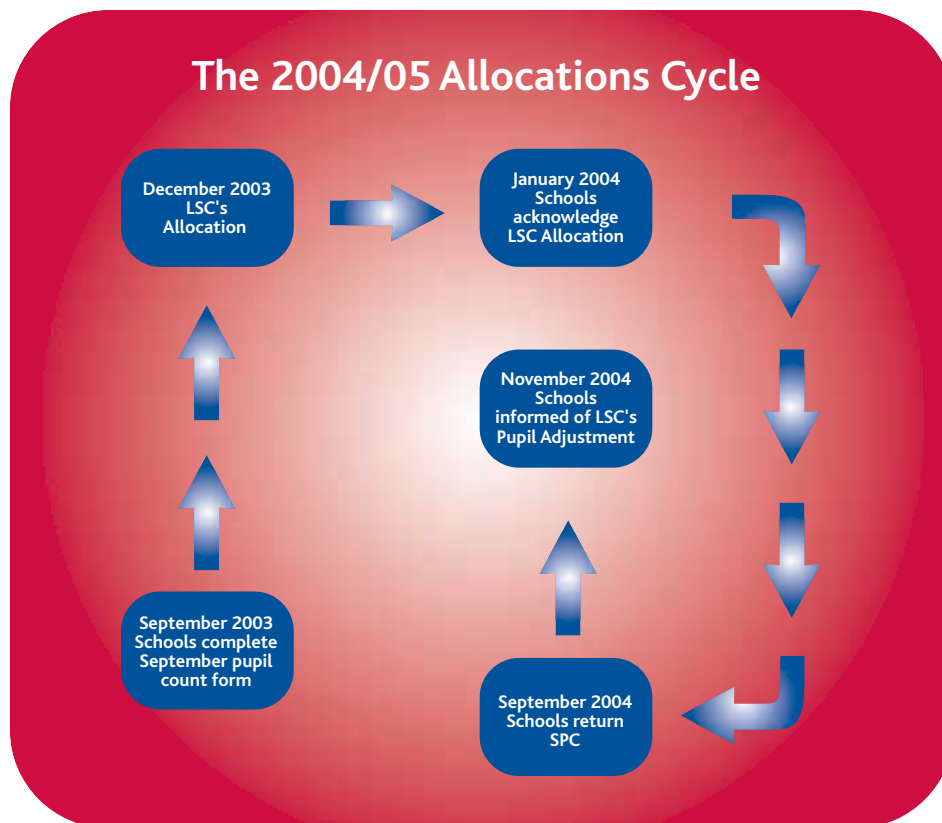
The 2004/05 Allocations Cycle

December 2003
LSC's
Allocation

January 2004
Schools
acknowledge
LSC Allocation

November 2004
Schools
informed of LSC's
Pupil Adjustment

September 2003
Schools complete
September pupil
count form

September 2004
Schools return
SPC